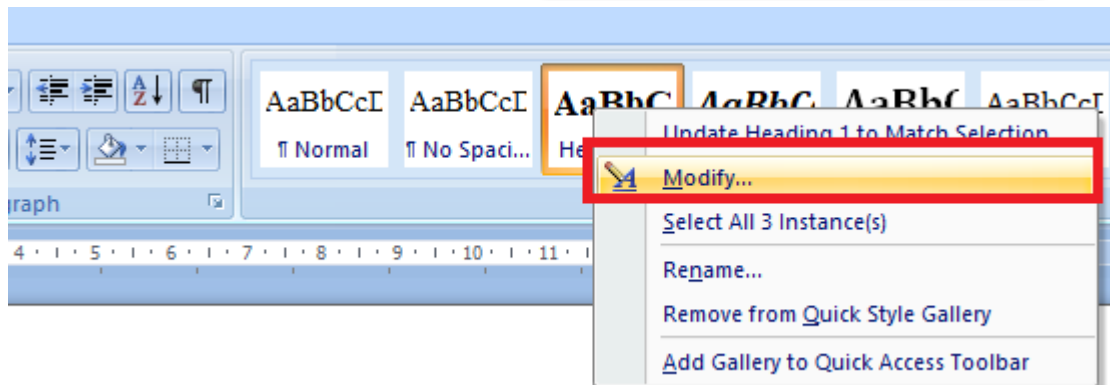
AaBbCcI
¶ Normal

AaBbCcI
¶ No Spaci...

AaBbC
He

AaBbC

AaBb(

AaBbCcI

raph

4 · 5 · 6 · 7 · 8 · 9 · 10 · 11 ·

Update Heading 1 to Match Selection
Modify...
Select All 3 Instance(s)
Rename...
Remove from Quick Style Gallery
Add Gallery to Quick Access Toolbar